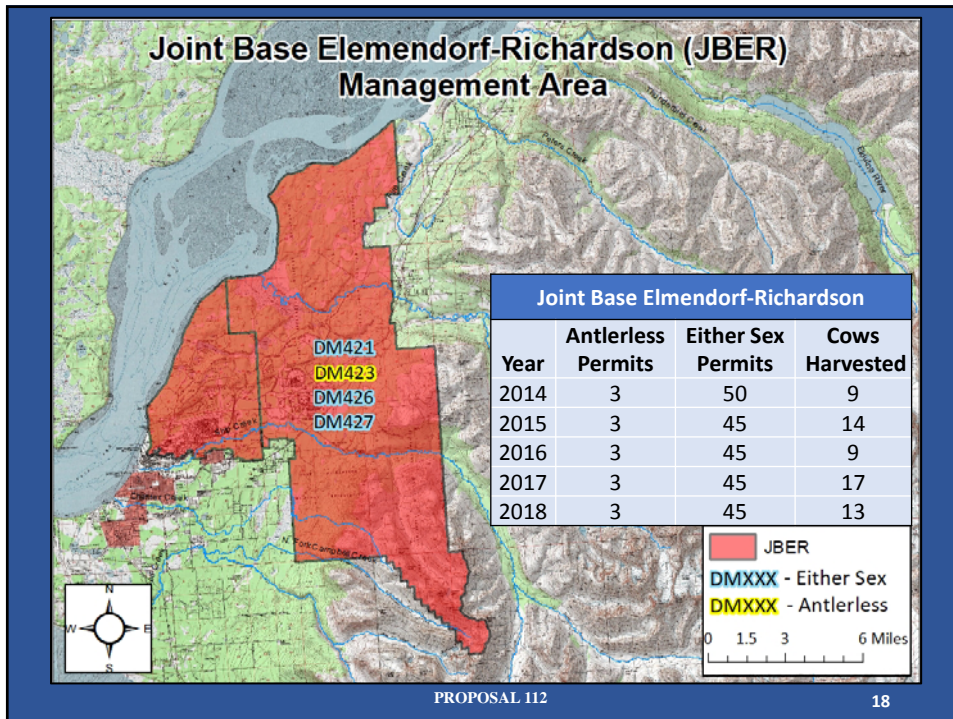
Joint Base Elmendorf-Richardson (JBER) Management Area

DM421
DM423
DM426
DM427

Joint Base Elmendorf-Richardson

| Year | Antlerless Permits | Either Sex Permits | Cows Harvested |
|---|---|---|---|
| 2014 | 3 | 50 | 9 |
| 2015 | 3 | 45 | 14 |
| 2016 | 3 | 45 | 9 |
| 2017 | 3 | 45 | 17 |
| 2018 | 3 | 45 | 13 |

JBER
DMXXX - Either Sex
DMXXX - Antlerless
0 1.5 3 6 Miles

N
W E
S

PROPOSAL 112

18